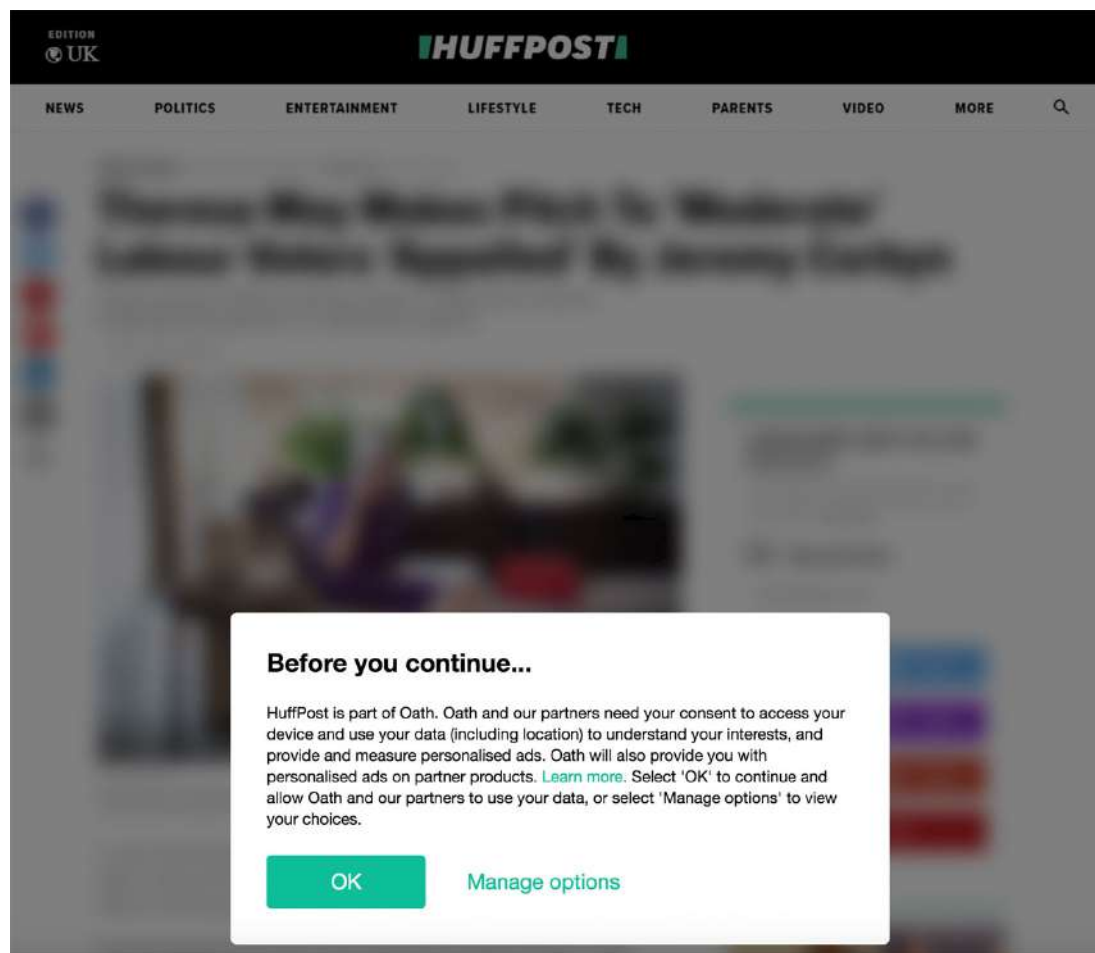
EDITION
UK

HUFFPOST

NEWS POLITICS ENTERTAINMENT LIFESTYLE TECH PARENTS VIDEO MORE

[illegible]

Before you continue...

HuffPost is part of Oath. Oath and our partners need your consent to access your device and use your data (including location) to understand your interests, and provide and measure personalised ads. Oath will also provide you with personalised ads on partner products. Learn more. Select 'OK' to continue and allow Oath and our partners to use your data, or select 'Manage options' to view your choices.

OK

Manage options